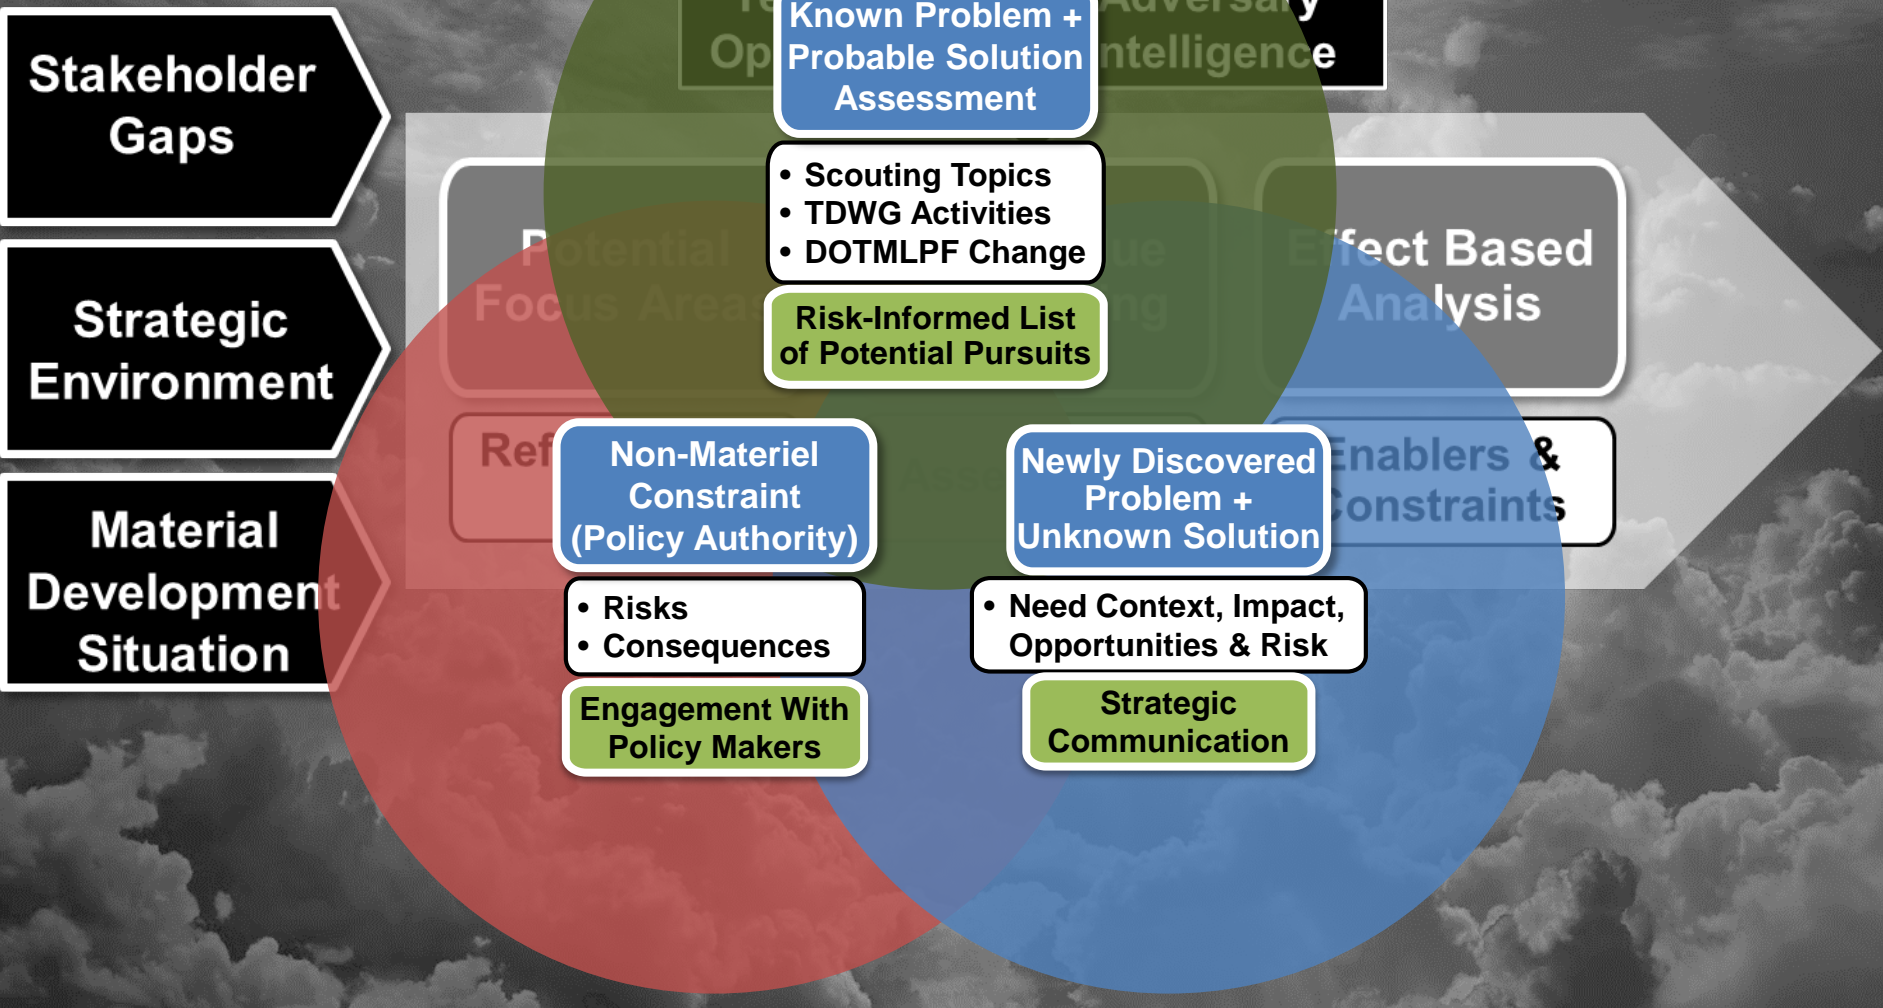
Stakeholder Gaps

Strategic Environment

Material Development Situation

Known Problem + Probable Solution Assessment

• Scouting Topics
• TDWG Activities
• DOTMLPF Change

Risk-Informed List of Potential Pursuits

Non-Materiel Constraint (Policy Authority)

• Risks
• Consequences

Engagement With Policy Makers

Newly Discovered Problem + Unknown Solution

• Need Context, Impact, Opportunities & Risk

Strategic Communication

Potential Focus Areas

Effect Based Analysis

Enablers & Constraints

Intelligence